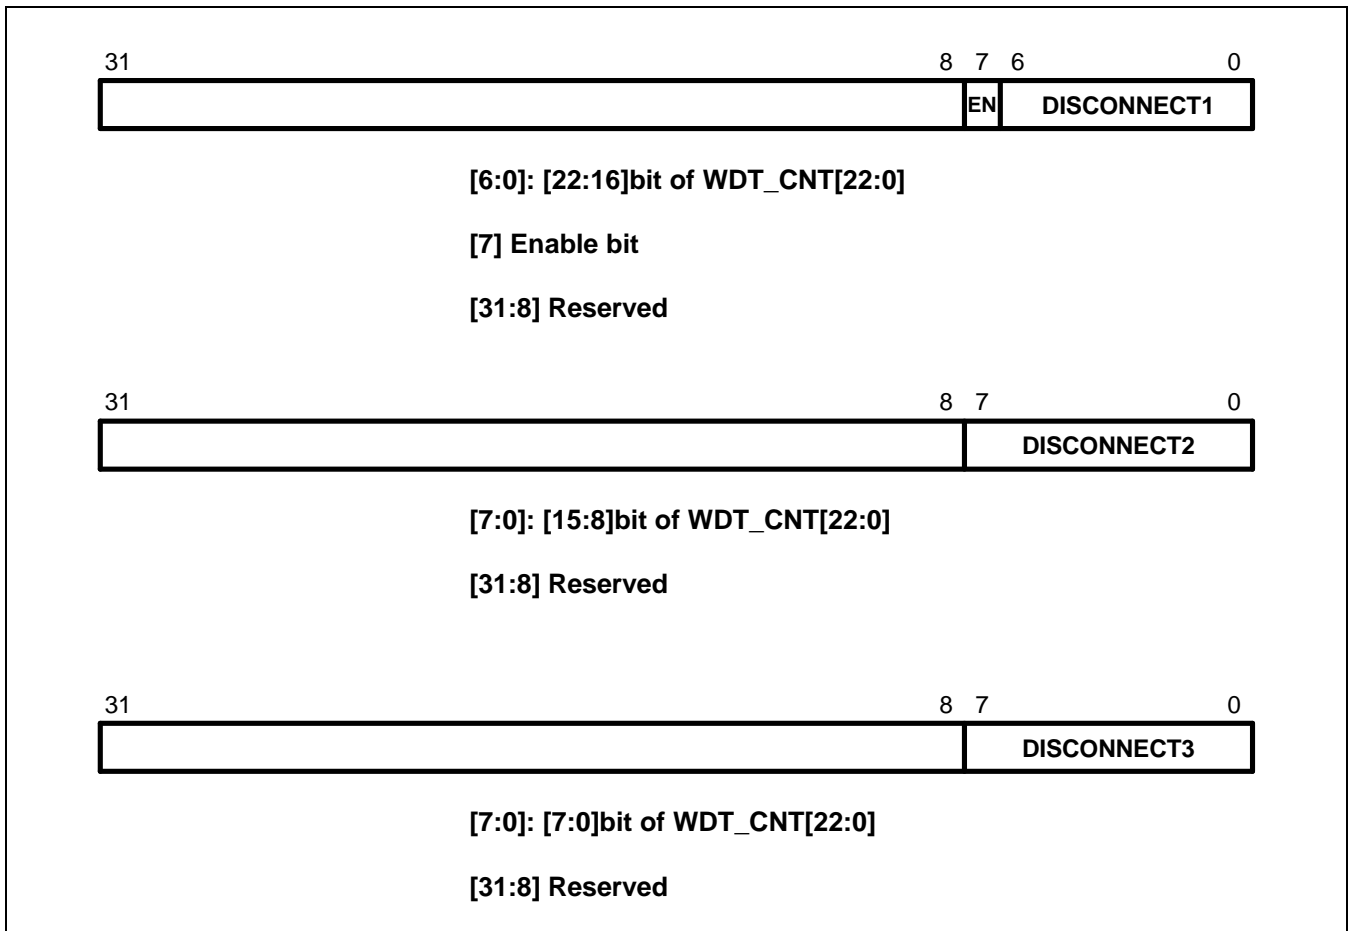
31 8 7 6 0

EN DISCONNECT1

[6:0]: [22:16]bit of WDT_CNT[22:0]

[7] Enable bit

[31:8] Reserved

31 8 7 0

DISCONNECT2

[7:0]: [15:8]bit of WDT_CNT[22:0]

[31:8] Reserved

31 8 7 0

DISCONNECT3

[7:0]: [7:0]bit of WDT_CNT[22:0]

[31:8] Reserved